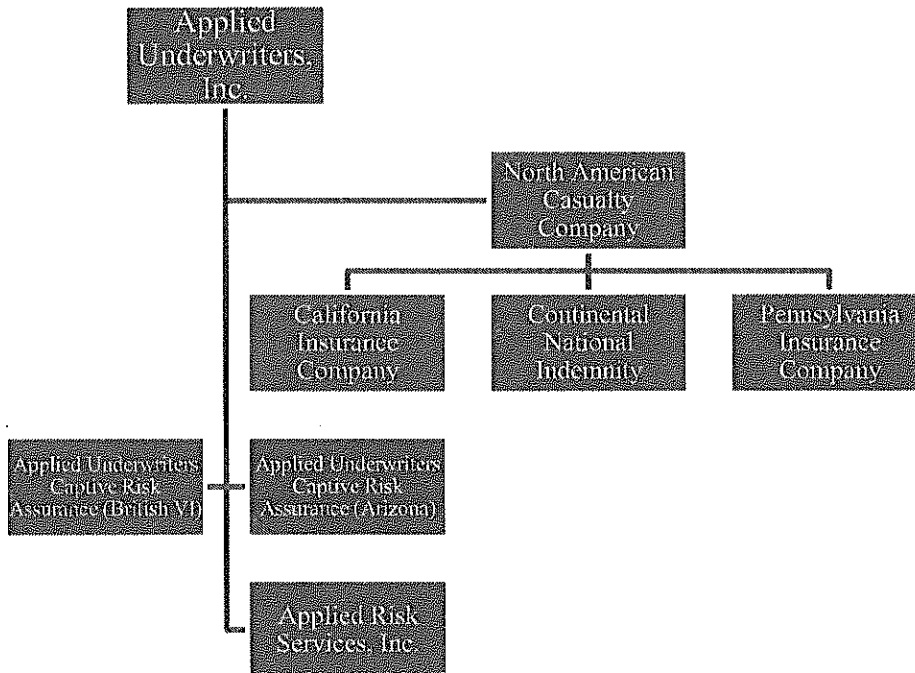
Applied Underwriters, Inc.

North American Casualty Company

California Insurance Company

Continental National Indemnity

Pennsylvania Insurance Company

Applied Underwriters Captive Risk Assurance (British VI)

Applied Underwriters Captive Risk Assurance (Arizona)

Applied Risk Services, Inc.